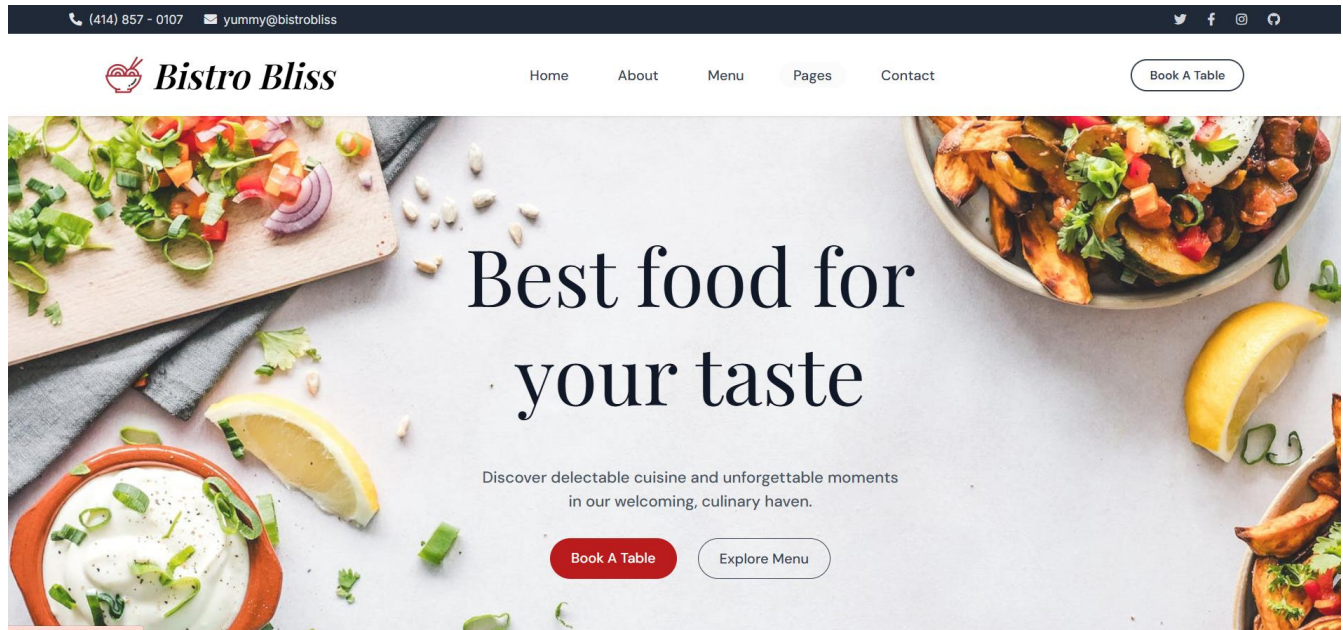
(414) 857 - 0107 yummy@bistrobliss

Bistro Bliss

Home About Menu Pages Contact

Book A Table

Best food for your taste

Discover delectable cuisine and unforgettable moments in our welcoming, culinary haven.

Book A Table Explore Menu